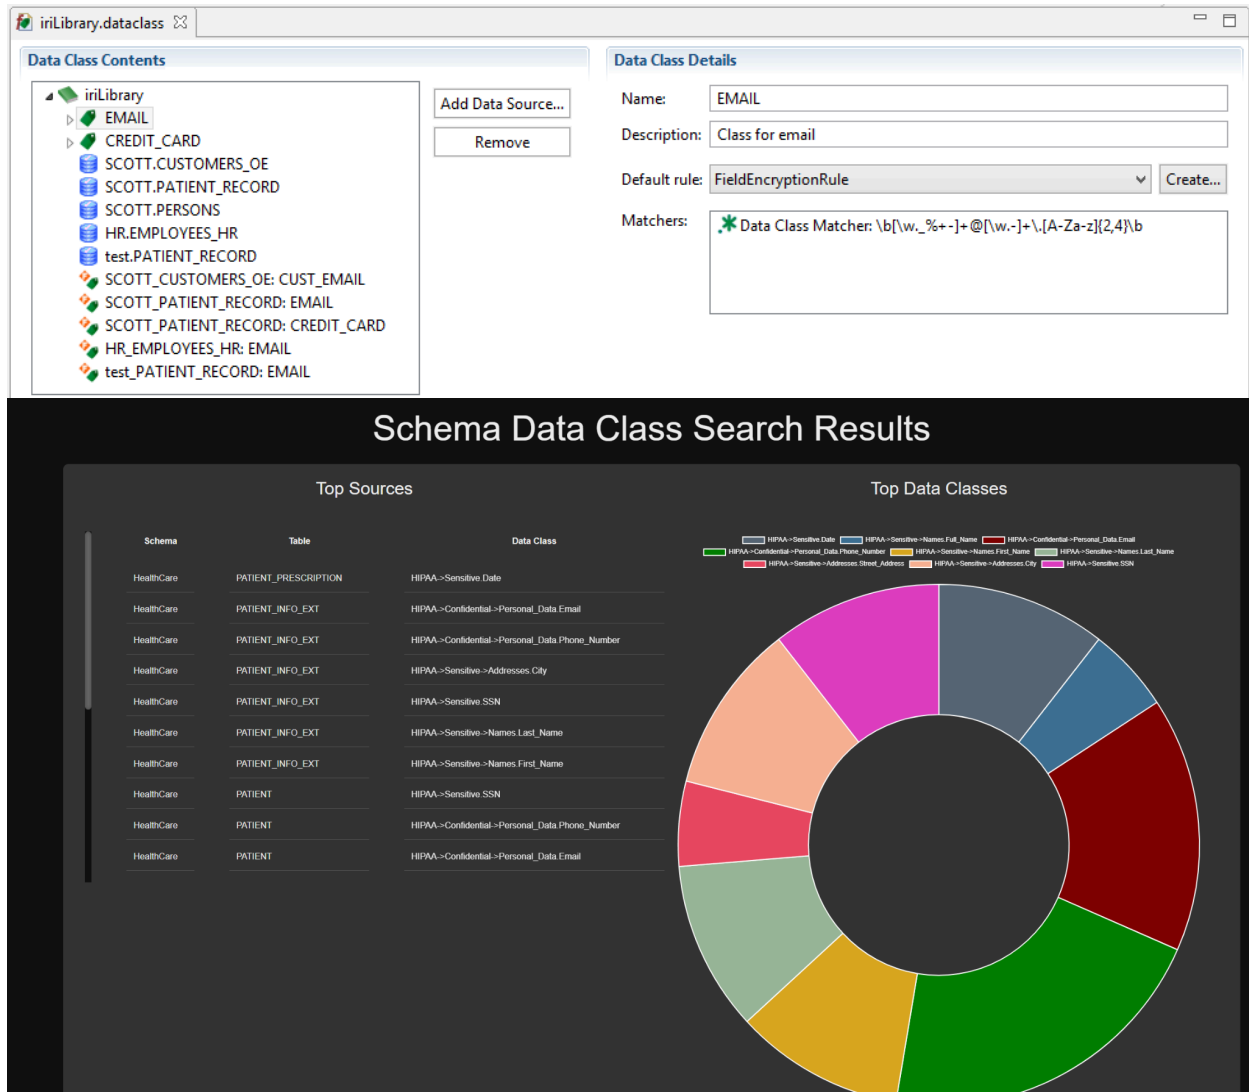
iriLibrary.dataclass

Data Class Contents

iriLibrary
EMAIL
CREDIT_CARD
SCOTT.CUSTOMERS_OE
SCOTT.PATIENT_RECORD
SCOTT.PERSONS
HR.EMPLOYEES_HR
test.PATIENT_RECORD
SCOTT_CUSTOMERS_OE: CUST_EMAIL
SCOTT_PATIENT_RECORD: EMAIL
SCOTT_PATIENT_RECORD: CREDIT_CARD
HR_EMPLOYEES_HR: EMAIL
test_PATIENT_RECORD: EMAIL

Add Data Source...
Remove

Data Class Details

Name: EMAIL
Description: Class for email
Default rule: FieldEncryptionRule
Create...
Matchers: Data Class Matcher: \b[\w._%+-]+@[\w.-]+\.[A-Za-z]{2,4}\b

Schema Data Class Search Results

Top Sources

| Schema | Table | Data Class |
|---|---|---|
| HealthCare | PATIENT_PRESCRIPTION | HIPAA->Sensitive.Date |
| HealthCare | PATIENT_INFO_EXT | HIPAA->Confidential->Personal_Data.Email |
| HealthCare | PATIENT_INFO_EXT | HIPAA->Confidential->Personal_Data.Phone_Number |
| HealthCare | PATIENT_INFO_EXT | HIPAA->Sensitive->Addresses.City |
| HealthCare | PATIENT_INFO_EXT | HIPAA->Sensitive.SSN |
| HealthCare | PATIENT_INFO_EXT | HIPAA->Sensitive->Names.Last_Name |
| HealthCare | PATIENT_INFO_EXT | HIPAA->Sensitive->Names.First_Name |
| HealthCare | PATIENT | HIPAA->Sensitive.SSN |
| HealthCare | PATIENT | HIPAA->Confidential->Personal_Data.Phone_Number |
| HealthCare | PATIENT | HIPAA->Confidential->Personal_Data.Email |

Top Data Classes

HIPAA->Sensitive.Date
HIPAA->Sensitive->Names.Full_Name
HIPAA->Confidential->Personal_Data.Email
HIPAA->Confidential->Personal_Data.Phone_Number
HIPAA->Sensitive->Names.First_Name
HIPAA->Sensitive->Names.Last_Name
HIPAA->Sensitive->Addresses.Street_Address
HIPAA->Sensitive->Addresses.City
HIPAA->Sensitive.SSN